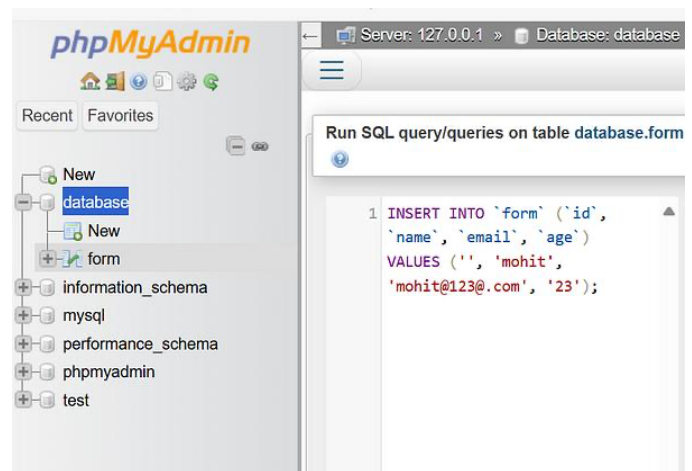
phpMyAdmin

Recent Favorites

New
database
New
form
information_schema
mysql
performance_schema
phpmyadmin
test

Server: 127.0.0.1 » Database: database

Run SQL query/queries on table database.form

1 INSERT INTO `form` (`id`, `name`, `email`, `age`) VALUES ('', 'mohit', 'mohit@123@.com', '23');